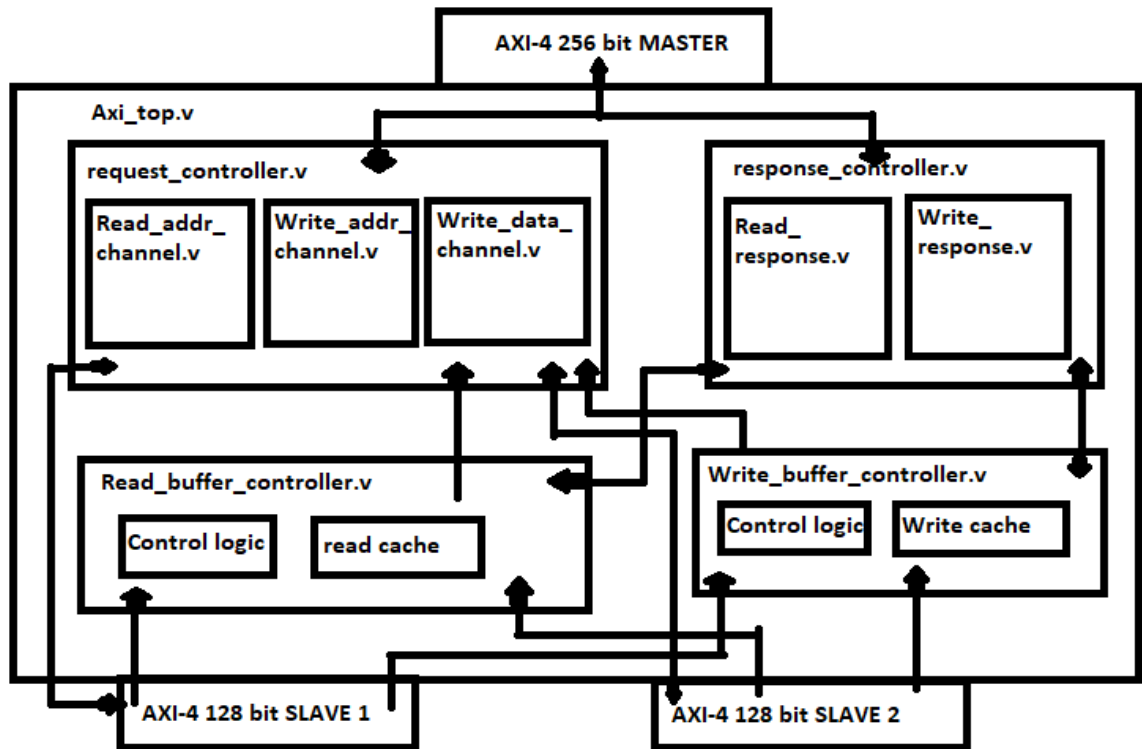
AXI-4 256 bit MASTER

Axi_top.v

request_controller.v

Read_addr_ channel.v

Write_addr_ channel.v

Write_data_ channel.v

response_controller.v

Read_ response.v

Write_ response.v

Read_buffer_controller.v

Control logic

read cache

Write_buffer_controller.v

Control logic

Write cache

AXI-4 128 bit SLAVE 1

AXI-4 128 bit SLAVE 2